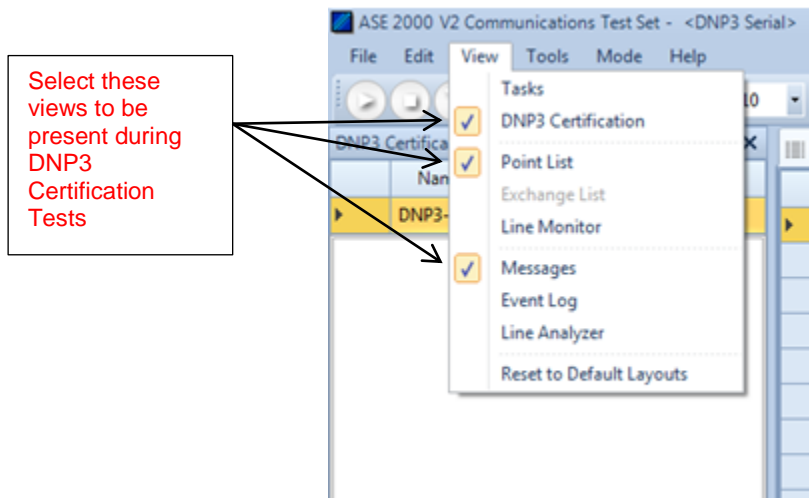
Select these views to be present during DNP3 Certification Tests

ASE 2000 V2 Communications Test Set - <DNP3 Serial>

File Edit View Tools Mode Help

10

DNP3 Certifica

Nan

DNP3-

Tasks
DNP3 Certification
Point List
Exchange List
Line Monitor
Messages
Event Log
Line Analyzer
Reset to Default Layouts